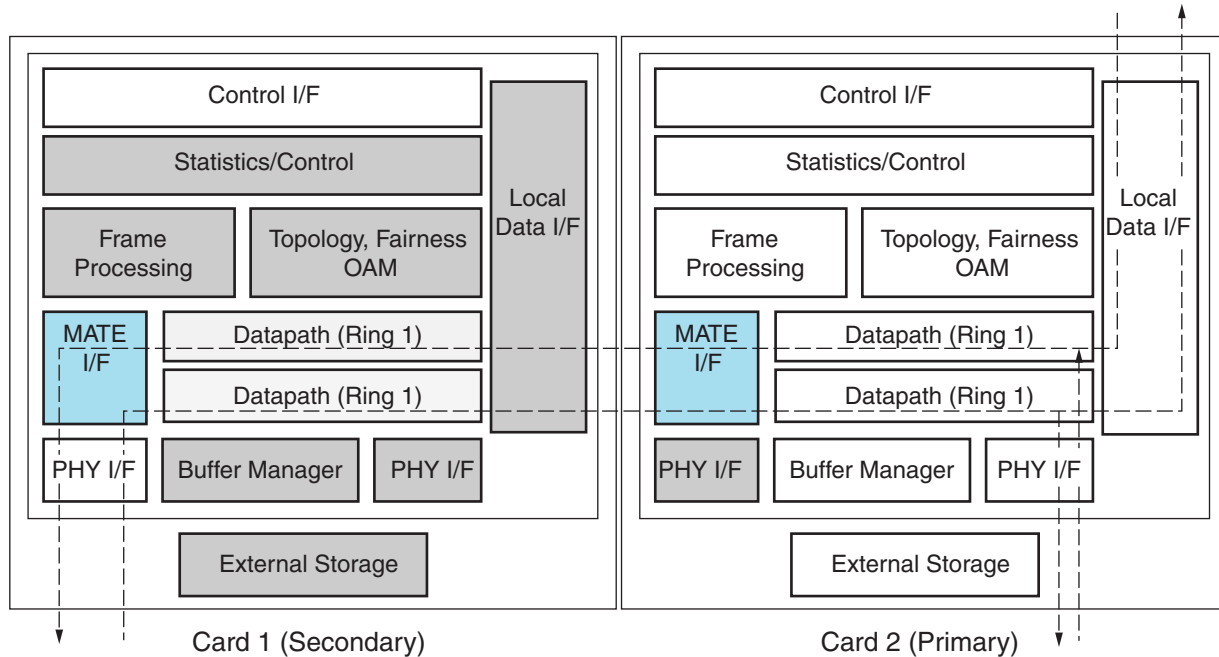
Control I/F

Statistics/Control

Local Data I/F

Frame Processing

Topology, Fairness OAM

MATE I/F

Datapath (Ring 1)

Datapath (Ring 1)

PHY I/F

Buffer Manager

PHY I/F

External Storage

Card 1 (Secondary)

Control I/F

Statistics/Control

Local Data I/F

Frame Processing

Topology, Fairness OAM

MATE I/F

Datapath (Ring 1)

Datapath (Ring 1)

PHY I/F

Buffer Manager

PHY I/F

External Storage

Card 2 (Primary)